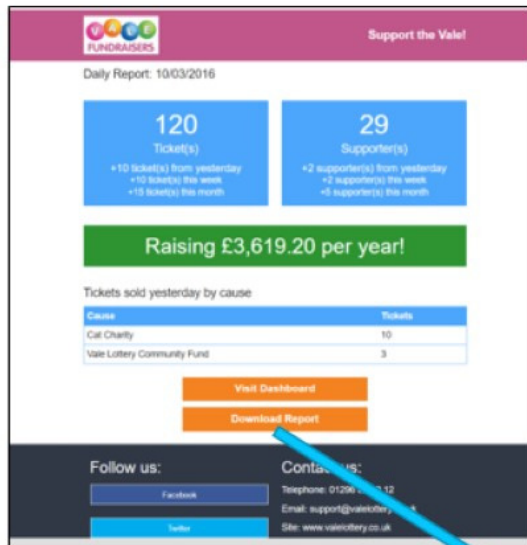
VALE FUNDRAISERS

Support the Vale!

Daily Report: 10/03/2016

120
Ticket(s)
+10 ticket(s) from yesterday
+10 ticket(s) this week
+15 ticket(s) this month

29
Supporter(s)
+2 supporter(s) from yesterday
+2 supporter(s) this week
+5 supporter(s) this month

Raising £3,619.20 per year!

Tickets sold yesterday by cause

| Cause | Tickets |
|---|---|
| Cat Charity | 10 |
| Vale Lottery Community Fund | 3 |

Visit Dashboard

Download Report

Follow us:

Facebook

Twitter

Conta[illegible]us:

Telephone: 01296 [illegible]12

Email: support@valelottery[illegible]

Site: www.valelottery.co.uk